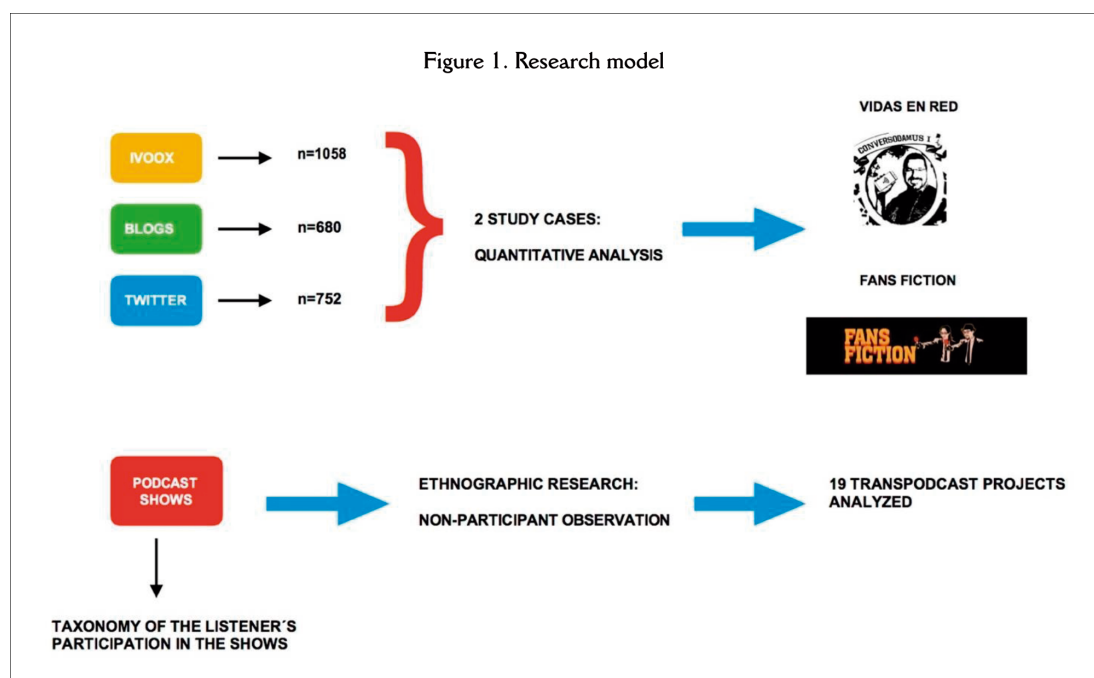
Figure 1. Research model

IVOOX n=1058

BLOGS n=680

TWITTER n=752

2 STUDY CASES:

QUANTITATIVE ANALYSIS

VIDAS EN RED

CONVERSODAMUS I

FANS FICTION

FANS FICTION

PODCAST SHOWS

ETHNOGRAPHIC RESEARCH:

NON-PARTICIPANT OBSERVATION

19 TRANSPODCAST PROJECTS ANALYZED

TAXONOMY OF THE LISTENER´S PARTICIPATION IN THE SHOWS